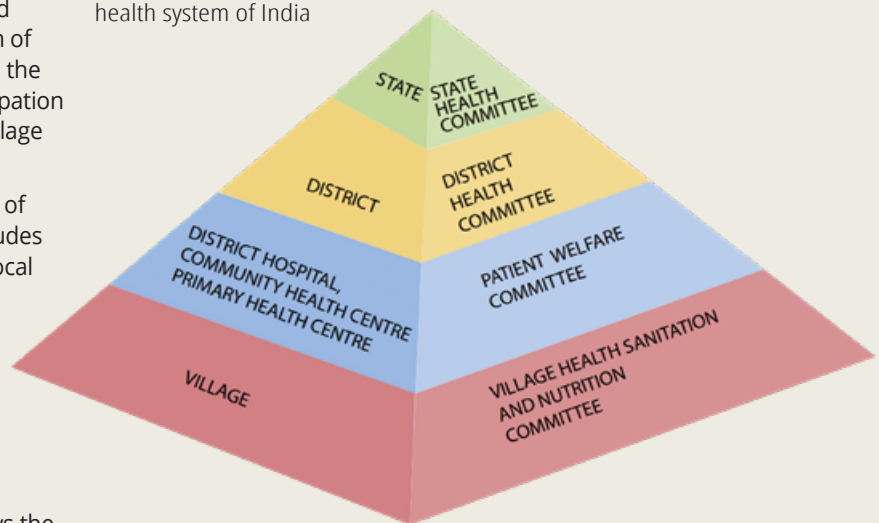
d
n of
the
pation
lage

of
udes
ocal

s the

health system of India

STATE
STATE HEALTH COMMITTEE
DISTRICT
DISTRICT HEALTH COMMITTEE
DISTRICT HOSPITAL, COMMUNITY HEALTH CENTRE PRIMARY HEALTH CENTRE
PATIENT WELFARE COMMITTEE
VILLAGE
VILLAGE HEALTH SANITATION AND NUTRITION COMMITTEE